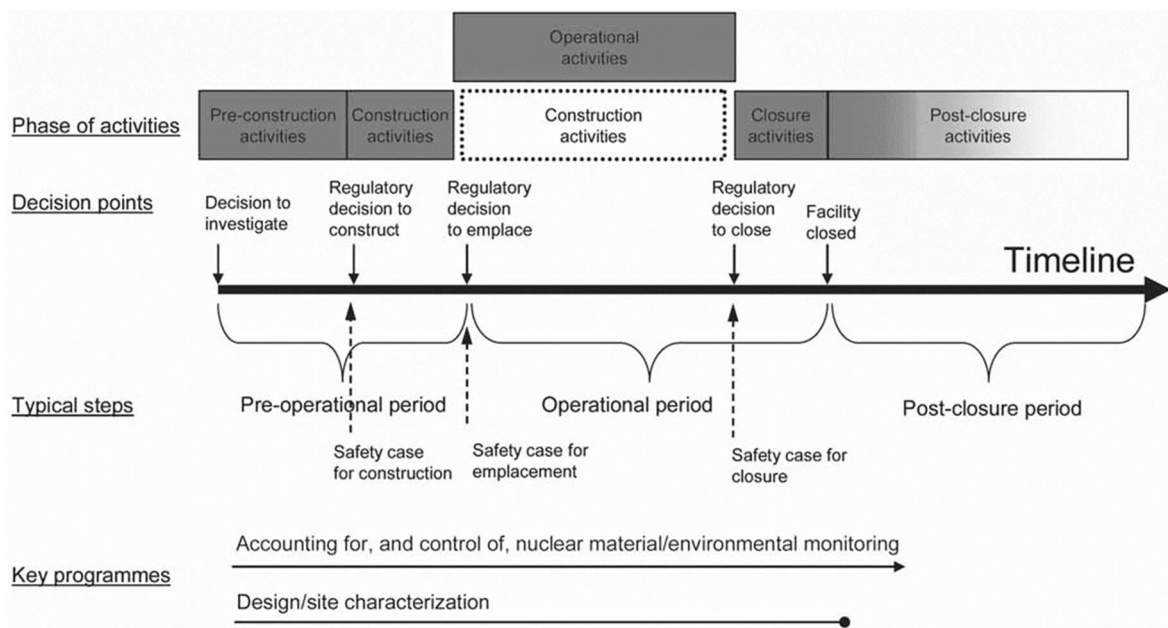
Operational activities

Phase of activities

Pre-construction activities

Construction activities

Construction activities

Closure activities

Post-closure activities

Decision points

Decision to investigate

Regulatory decision to construct

Regulatory decision to emplace

Regulatory decision to close

Facility closed

Timeline

Typical steps

Pre-operational period

Operational period

Post-closure period

Safety case for construction

Safety case for emplacement

Safety case for closure

Key programmes

Accounting for, and control of, nuclear material/environmental monitoring

Design/site characterization